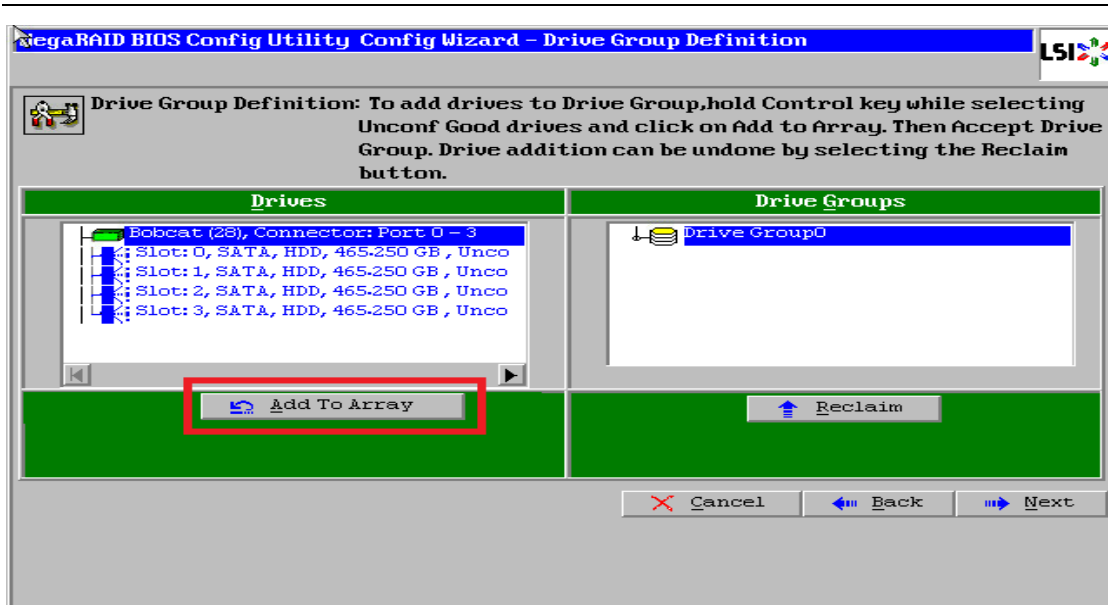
MegaRAID BIOS Config Utility Config Wizard – Drive Group Definition

LSI

Drive Group Definition: To add drives to Drive Group,hold Control key while selecting Unconf Good drives and click on Add to Array. Then Accept Drive Group. Drive addition can be undone by selecting the Reclaim button.

Drives

Drive Groups

Bobcat (28), Connector: Port 0 – 3
Slot: 0, SATA, HDD, 465.250 GB , Unco
Slot: 1, SATA, HDD, 465.250 GB , Unco
Slot: 2, SATA, HDD, 465.250 GB , Unco
Slot: 3, SATA, HDD, 465.250 GB , Unco

Drive Group0

Add To Array

Reclaim

Cancel

Back

Next